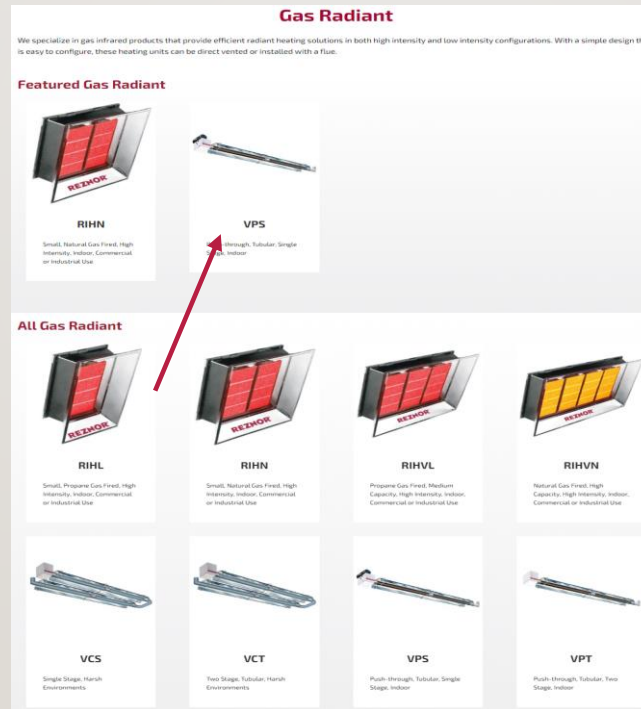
Gas Radiant

We specialize in gas infrared products that provide efficient radiant heating solutions in both high intensity and low intensity configurations. With a simple design th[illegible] is easy to configure, these heating units can be direct vented or installed with a flue.

Featured Gas Radiant

REZNOR

RIHN

Small, Natural Gas Fired, High Intensity, Indoor, Commercial or Industrial Use

VPS

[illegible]-through, Tubular, Single S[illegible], Indoor

All Gas Radiant

REZNOR

RIHL

Small, Propane Gas Fired, High Intensity, Indoor, Commercial or Industrial Use

REZNOR

RIHN

Small, Natural Gas Fired, High Intensity, Indoor, Commercial or Industrial Use

REZNOR

RIHVL

Propane Gas Fired, Medium Capacity, High Intensity, Indoor, Commercial or Industrial Use

REZNOR

RIHVN

Natural Gas Fired, High Capacity, High Intensity, Indoor, Commercial or Industrial Use

VCS

Single Stage, Harsh Environments

VCT

Two Stage, Tubular, Harsh Environments

VPS

Push-through, Tubular, Single Stage, Indoor

VPT

Push-through, Tubular, Two Stage, Indoor